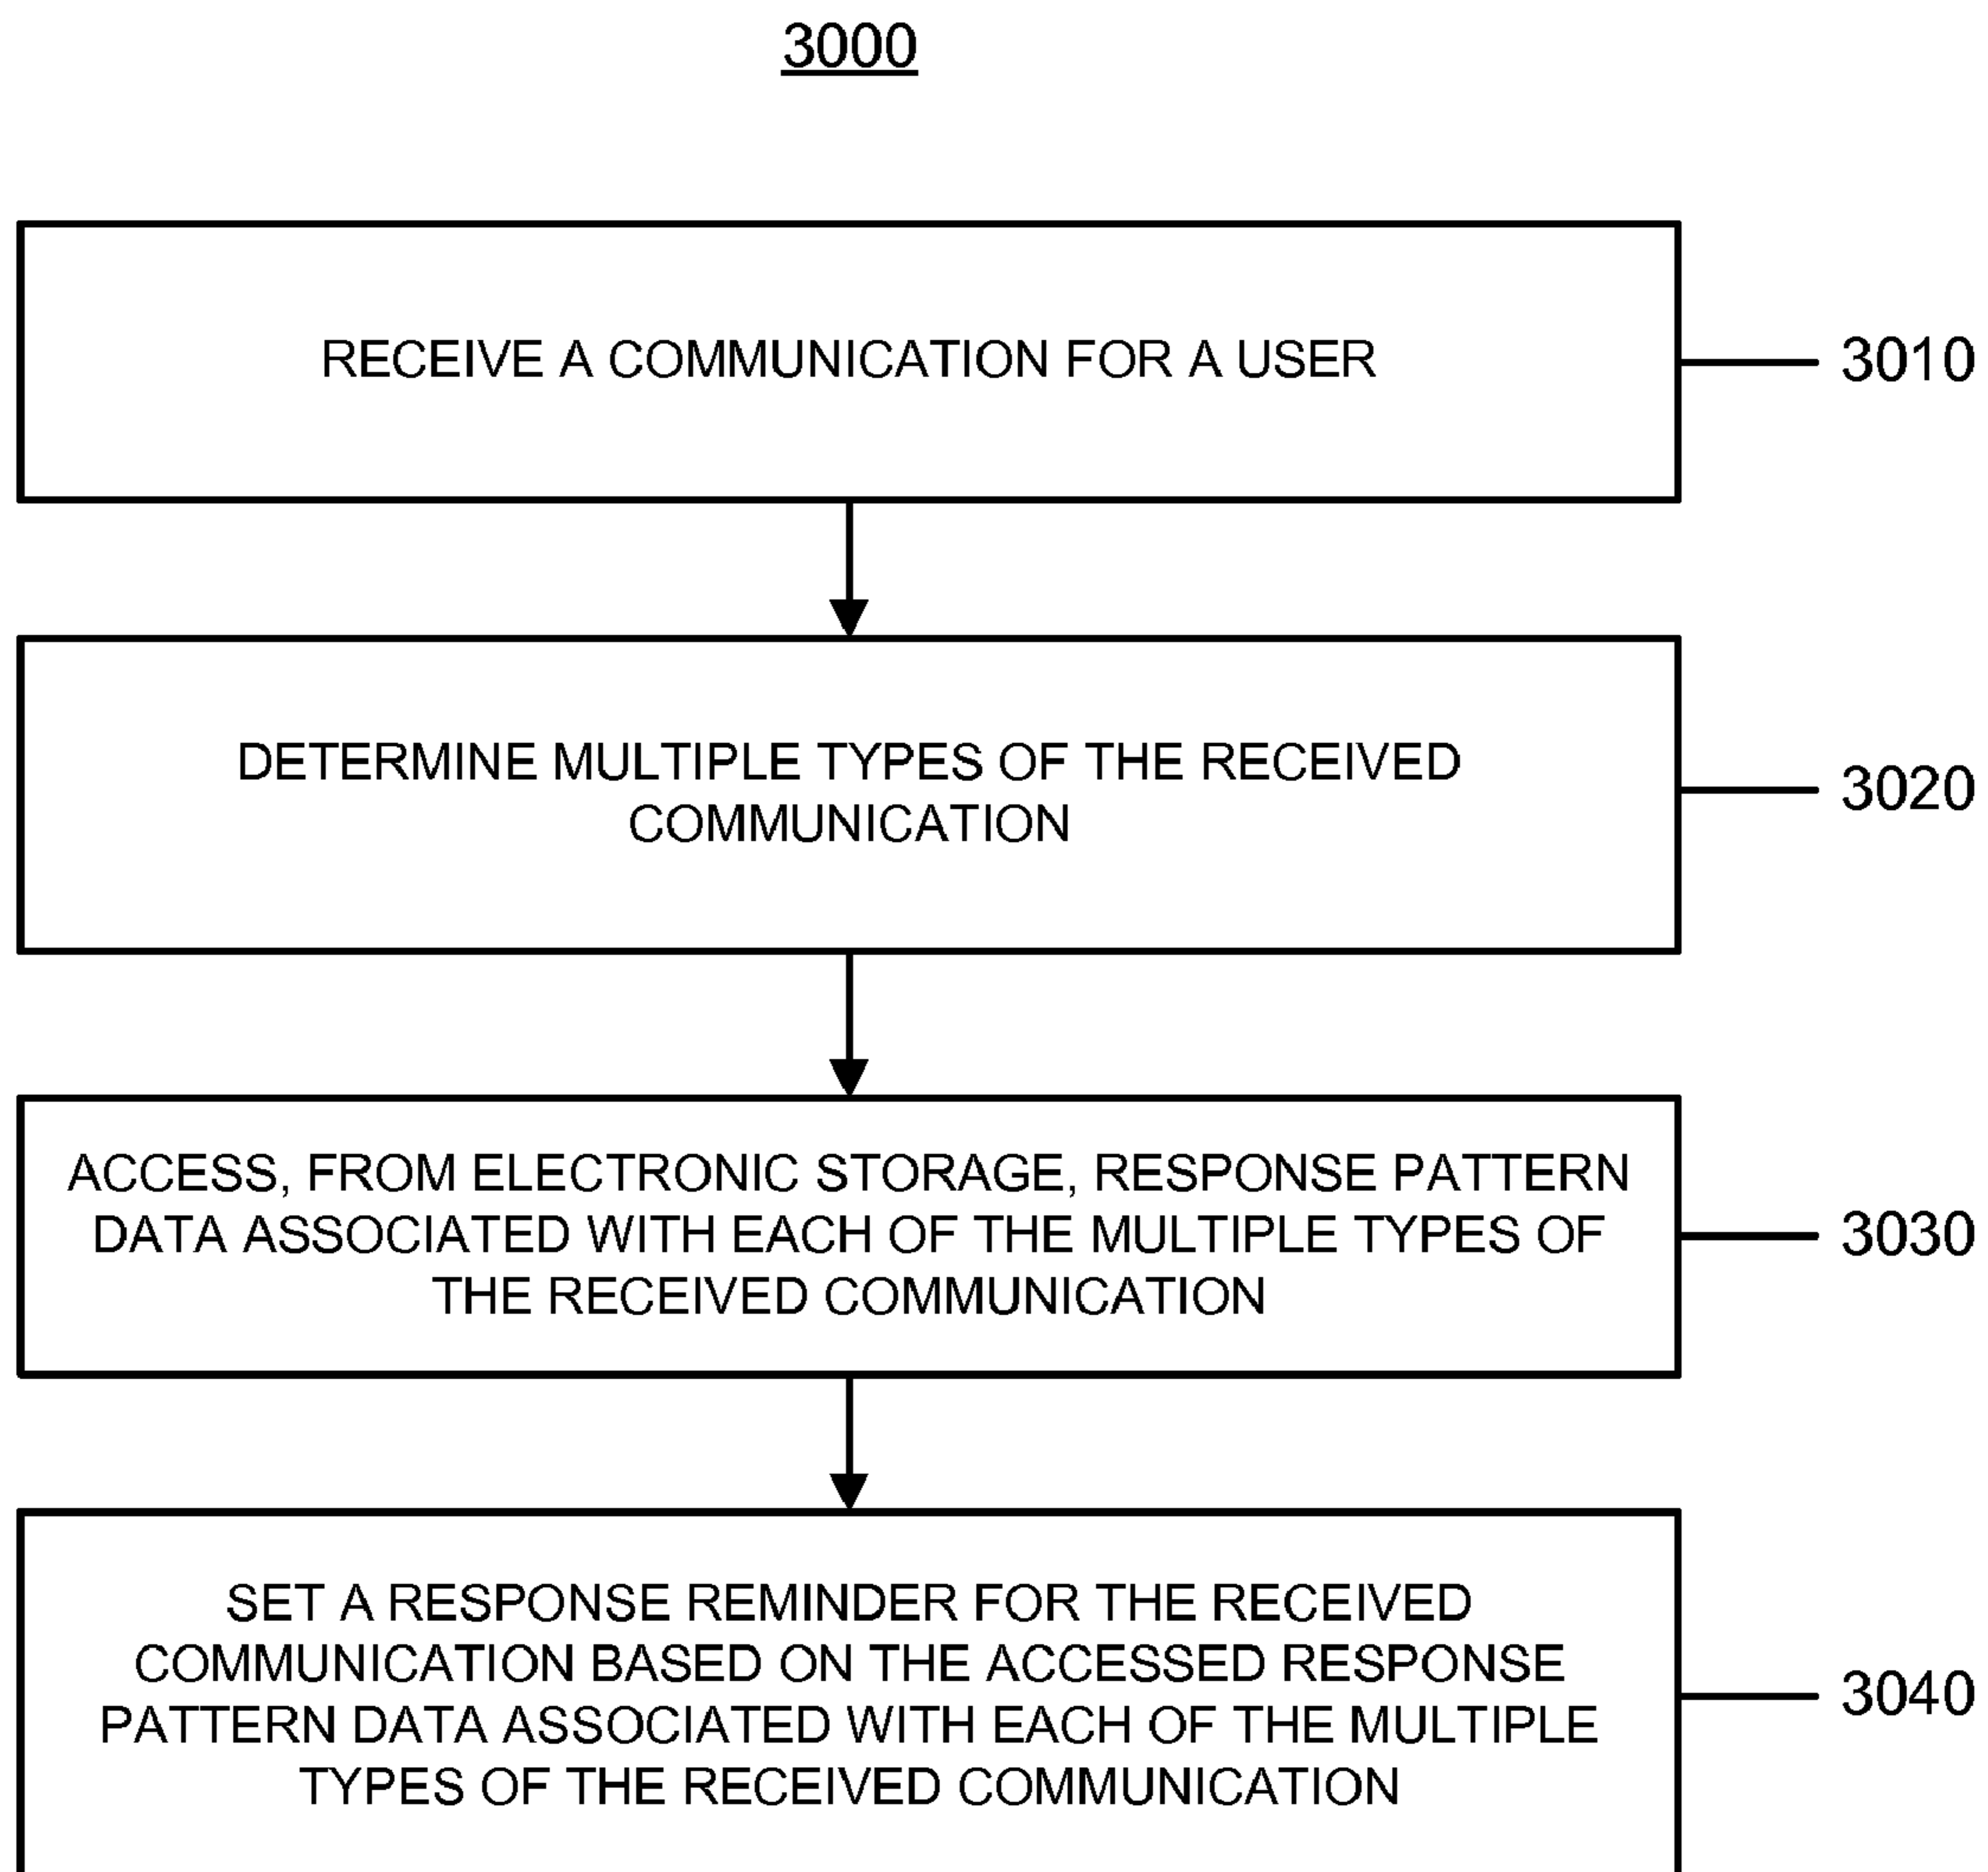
3000

RECEIVE A COMMUNICATION FOR A USER

3010

DETERMINE MULTIPLE TYPES OF THE RECEIVED COMMUNICATION

3020

ACCESS, FROM ELECTRONIC STORAGE, RESPONSE PATTERN DATA ASSOCIATED WITH EACH OF THE MULTIPLE TYPES OF THE RECEIVED COMMUNICATION

3030

SET A RESPONSE REMINDER FOR THE RECEIVED COMMUNICATION BASED ON THE ACCESSED RESPONSE PATTERN DATA ASSOCIATED WITH EACH OF THE MULTIPLE TYPES OF THE RECEIVED COMMUNICATION

3040